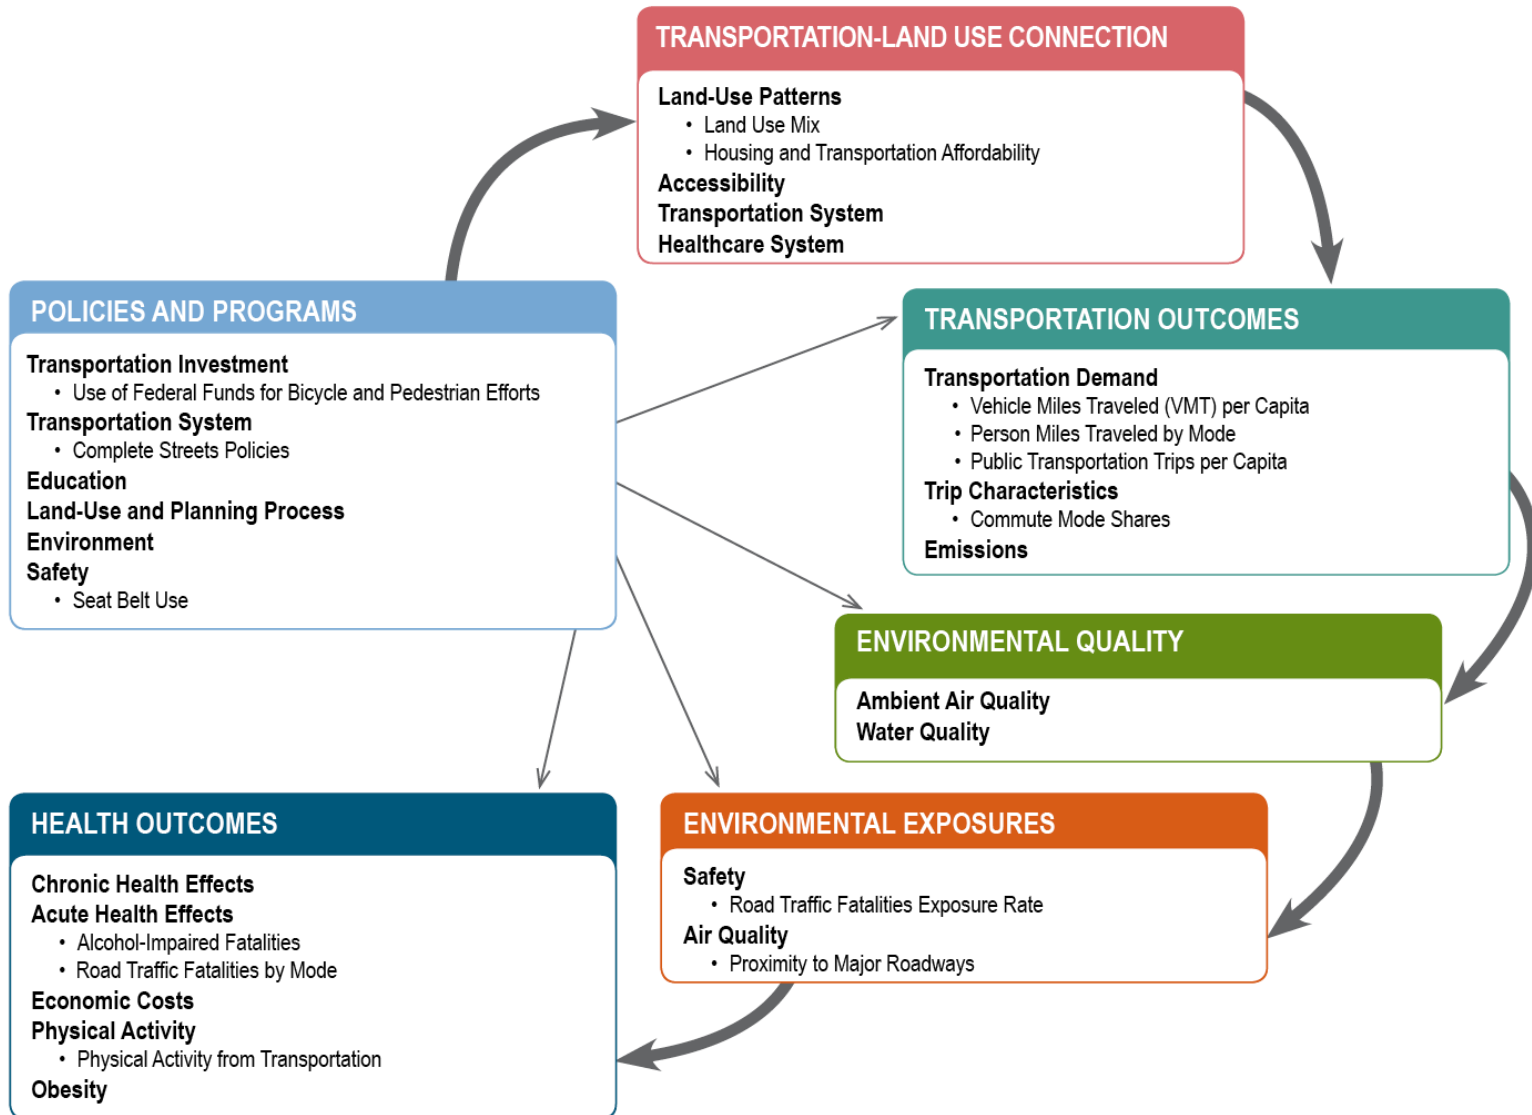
TRANSPORTATION-LAND USE CONNECTION

Land-Use Patterns
• Land Use Mix
• Housing and Transportation Affordability
Accessibility
Transportation System
Healthcare System

POLICIES AND PROGRAMS

Transportation Investment
• Use of Federal Funds for Bicycle and Pedestrian Efforts
Transportation System
• Complete Streets Policies
Education
Land-Use and Planning Process
Environment
Safety
• Seat Belt Use

TRANSPORTATION OUTCOMES

Transportation Demand
• Vehicle Miles Traveled (VMT) per Capita
• Person Miles Traveled by Mode
• Public Transportation Trips per Capita
Trip Characteristics
• Commute Mode Shares
Emissions

ENVIRONMENTAL QUALITY

Ambient Air Quality
Water Quality

HEALTH OUTCOMES

Chronic Health Effects
Acute Health Effects
• Alcohol-Impaired Fatalities
• Road Traffic Fatalities by Mode
Economic Costs
Physical Activity
• Physical Activity from Transportation
Obesity

ENVIRONMENTAL EXPOSURES

Safety
• Road Traffic Fatalities Exposure Rate
Air Quality
• Proximity to Major Roadways